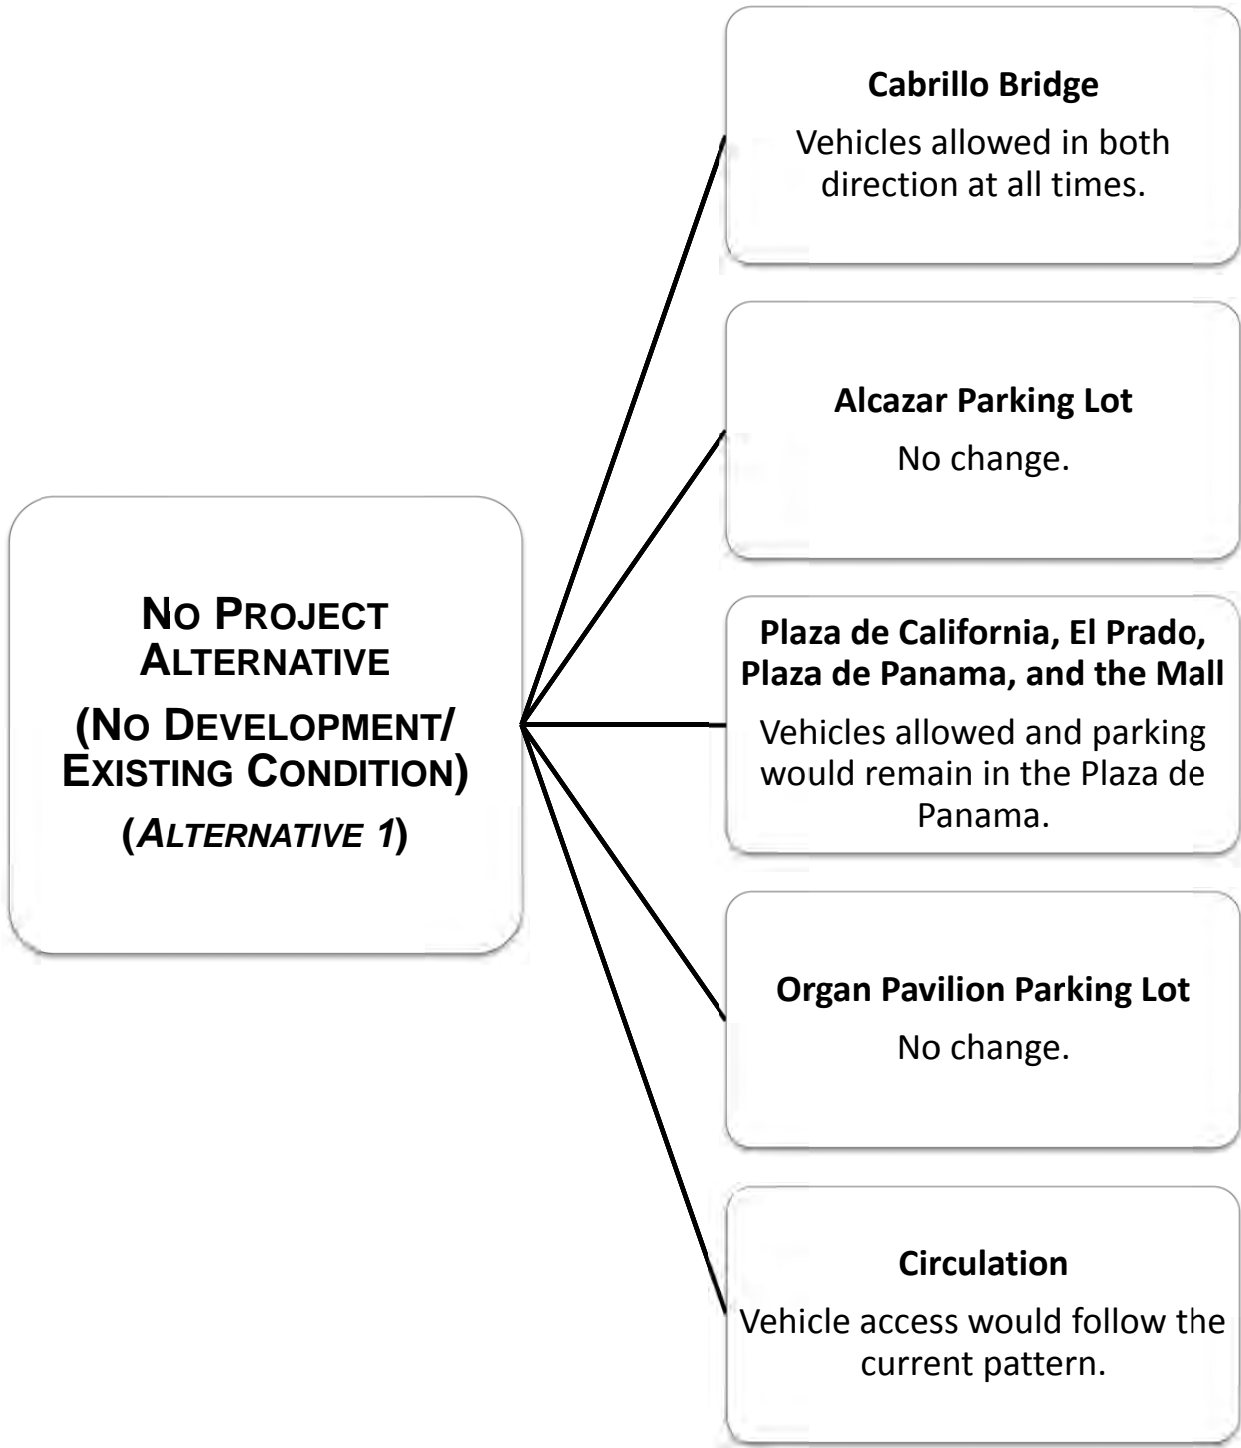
NO PROJECT ALTERNATIVE

(NO DEVELOPMENT/ EXISTING CONDITION)

(*ALTERNATIVE 1*)

**Cabrillo Bridge**

Vehicles allowed in both direction at all times.

**Alcazar Parking Lot**

No change.

**Plaza de California, El Prado, Plaza de Panama, and the Mall**

Vehicles allowed and parking would remain in the Plaza de Panama.

**Organ Pavilion Parking Lot**

No change.

**Circulation**

Vehicle access would follow the current pattern.